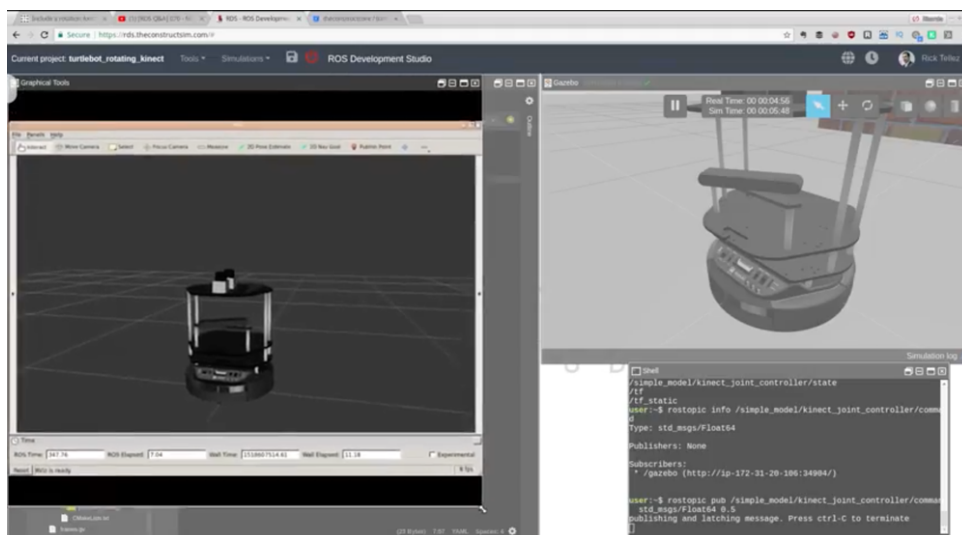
Include a rotation ber ×
[19] ROS Q&A | 175 - R ×
RDS - ROS Developme ×
theconstructsim / ×

Secure | https://rds.theconstructsim.com/#

Current project: turtlebot_rotating_kinect   Tools ▾   Simulations ▾   ROS Development Studio   Ricardo Tellez

Graphical Tools

File Panels Help

Interact  Move Camera  Select  Focus Camera  Measure  2D Pose Estimate  2D Nav Goal  Publish Point

Time

ROS Time: 347.76   ROS Elapsed: 7.04   Wall Time: 1518607514.81   Wall Elapsed: 11.18   Experimental

Reset   RViz is ready   9 fps

Gazebo

Real Time: 00 00:04:56
Sim Time: 00 00:05:48

Simulation log

Shell

/simple_model/kinect_joint_controller/state
/tf
/tf_static
user:~$ rostopic info /simple_model/kinect_joint_controller/command
Type: std_msgs/Float64

Publishers: None

Subscribers:
 * /gazebo (http://ip-172-31-20-106:34984/)

user:~$ rostopic pub /simple_model/kinect_joint_controller/command std_msgs/Float64 0.5
publishing and latching message. Press ctrl-C to terminate